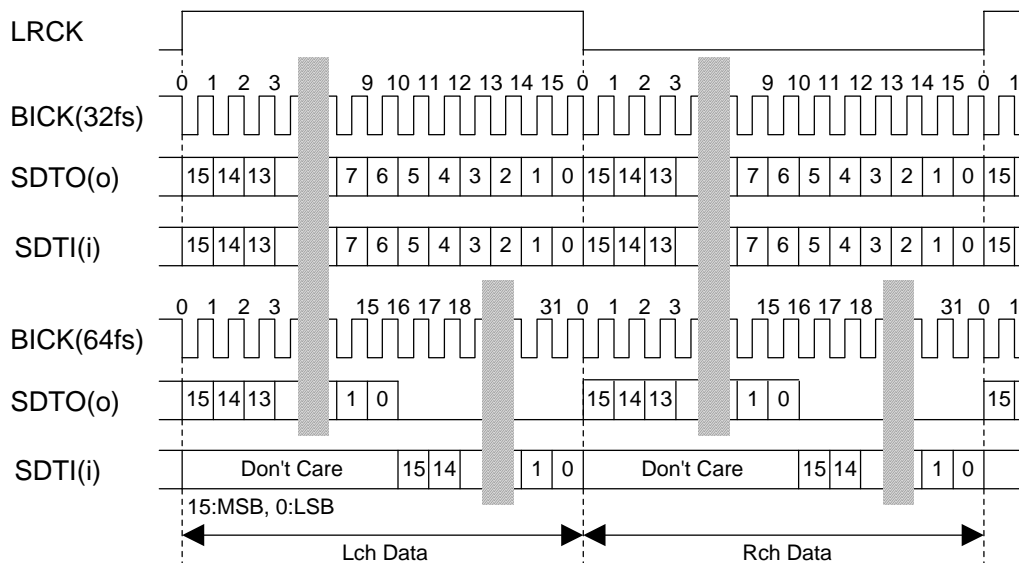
LRCK

0 1 2 3 9 10 11 12 13 14 15 0 1 2 3 9 10 11 12 13 14 15 0 1

BICK(32fs)

SDTO(o) 15 14 13 7 6 5 4 3 2 1 0 15 14 13 7 6 5 4 3 2 1 0 15

SDTI(i) 15 14 13 7 6 5 4 3 2 1 0 15 14 13 7 6 5 4 3 2 1 0 15

0 1 2 3 15 16 17 18 31 0 1 2 3 15 16 17 18 31 0 1

BICK(64fs)

SDTO(o) 15 14 13 1 0 15 14 13 1 0 15

SDTI(i) Don't Care 15 14 1 0 Don't Care 15 14 1 0

15:MSB, 0:LSB

Lch Data

Rch Data